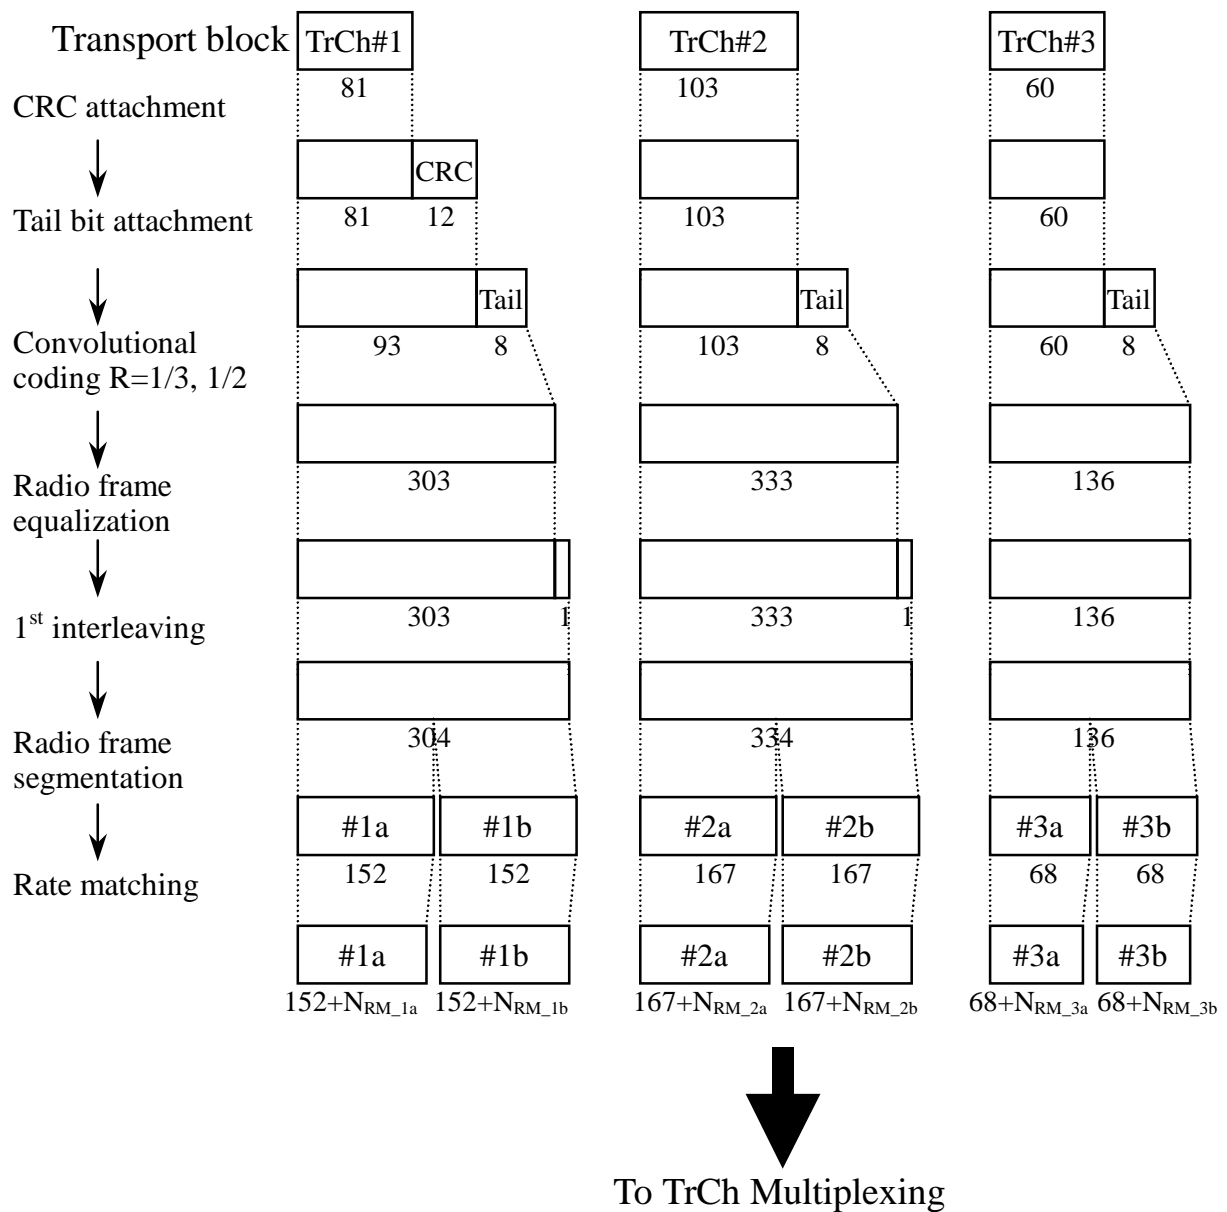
Transport block

CRC attachment

Tail bit attachment

Convolutional coding R=1/3, 1/2

Radio frame equalization

1$^{st}$ interleaving

Radio frame segmentation

Rate matching

TrCh#1

81

CRC

81 12

Tail

93 8

303

303 1

304

#1a #1b

152 152

#1a #1b

152+N$_{RM\_1a}$ 152+N$_{RM\_1b}$

TrCh#2

103

103

Tail

103 8

333

333 1

334

#2a #2b

167 167

#2a #2b

167+N$_{RM\_2a}$ 167+N$_{RM\_2b}$

TrCh#3

60

60

Tail

60 8

136

136

136

#3a #3b

68 68

#3a #3b

68+N$_{RM\_3a}$ 68+N$_{RM\_3b}$

To TrCh Multiplexing